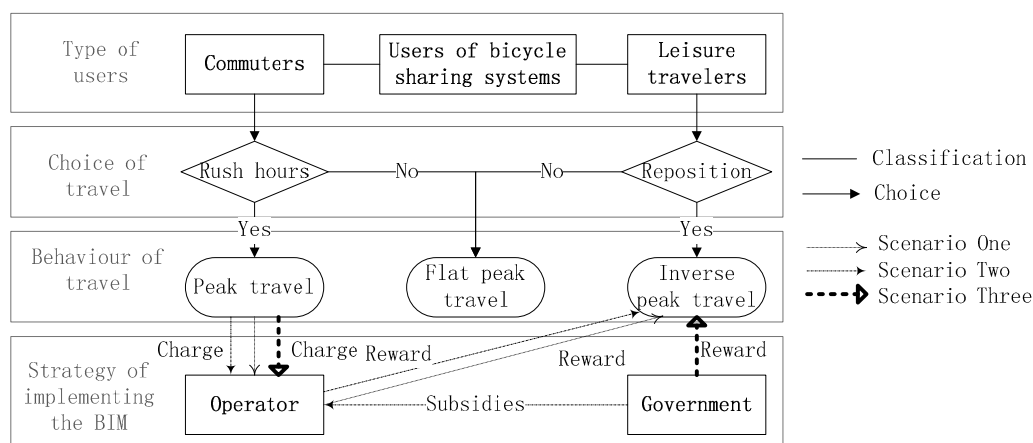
Type of users

Commuters

Users of bicycle sharing systems

Leisure travelers

Choice of travel

Rush hours

No

No

Reposition

Yes

Yes

Behaviour of travel

Peak travel

Flat peak travel

Inverse peak travel

Strategy of implementing the BIM

Charge

Charge

Reward

Reward

Reward

Operator

Subsidies

Government

Classification

Choice

Scenario One

Scenario Two

Scenario Three